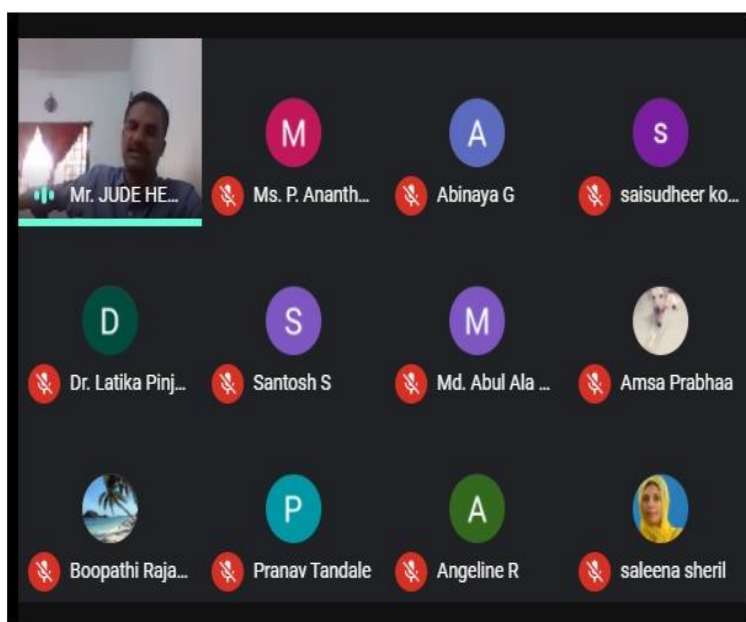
Mr. JUDE HE...

M
Ms. P. Ananth...

A
Abinaya G

S
saisudheer ko...

D
Dr. Latika Pinj...

S
Santosh S

M
Md. Abul Ala ...

Amsa Prabhaa

Boopathi Raja...

P
Pranav Tandale

A
Angeline R

saleena sheril